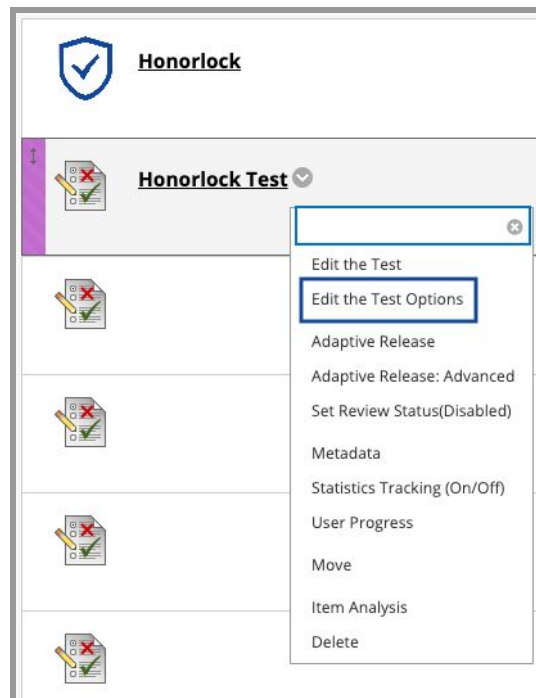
Honorlock

Honorlock Test

Edit the Test
Edit the Test Options
Adaptive Release
Adaptive Release: Advanced
Set Review Status(Disabled)
Metadata
Statistics Tracking (On/Off)
User Progress
Move
Item Analysis
Delete